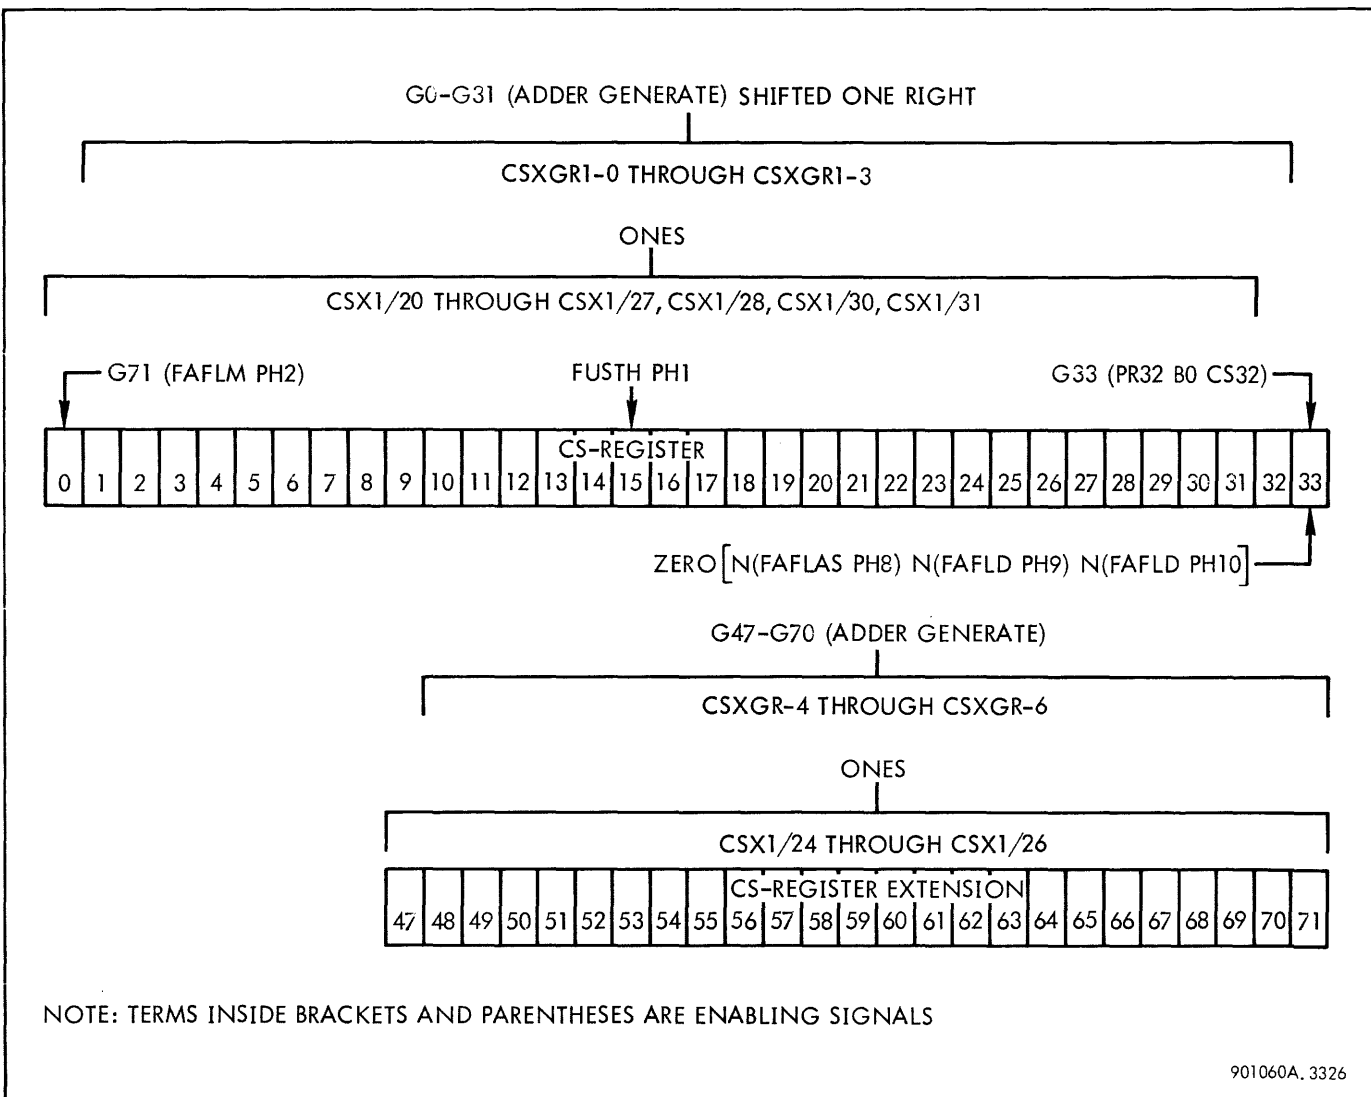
G0-G31 (ADDER GENERATE) SHIFTED ONE RIGHT

CSXGR1-0 THROUGH CSXGR1-3

ONES

CSX1/20 THROUGH CSX1/27, CSX1/28, CSX1/30, CSX1/31

G71 (FAFLM PH2)

FUSTH PH1

G33 (PR32 B0 CS32)

CS-REGISTER

| 0 | 1 | 2 | 3 | 4 | 5 | 6 | 7 | 8 | 9 | 10 | 11 | 12 | 13 | 14 | 15 | 16 | 17 | 18 | 19 | 20 | 21 | 22 | 23 | 24 | 25 | 26 | 27 | 28 | 29 | 30 | 31 | 32 | 33 |
|---|---|---|---|---|---|---|---|---|---|---|---|---|---|---|---|---|---|---|---|---|---|---|---|---|---|---|---|---|---|---|---|---|---|

ZERO [N(FAFLAS PH8) N(FAFLD PH9) N(FAFLD PH10)]

G47-G70 (ADDER GENERATE)

CSXGR-4 THROUGH CSXGR-6

ONES

CSX1/24 THROUGH CSX1/26

CS-REGISTER EXTENSION

| 47 | 48 | 49 | 50 | 51 | 52 | 53 | 54 | 55 | 56 | 57 | 58 | 59 | 60 | 61 | 62 | 63 | 64 | 65 | 66 | 67 | 68 | 69 | 70 | 71 |
|---|---|---|---|---|---|---|---|---|---|---|---|---|---|---|---|---|---|---|---|---|---|---|---|---|

NOTE: TERMS INSIDE BRACKETS AND PARENTHESES ARE ENABLING SIGNALS

901060A. 3326